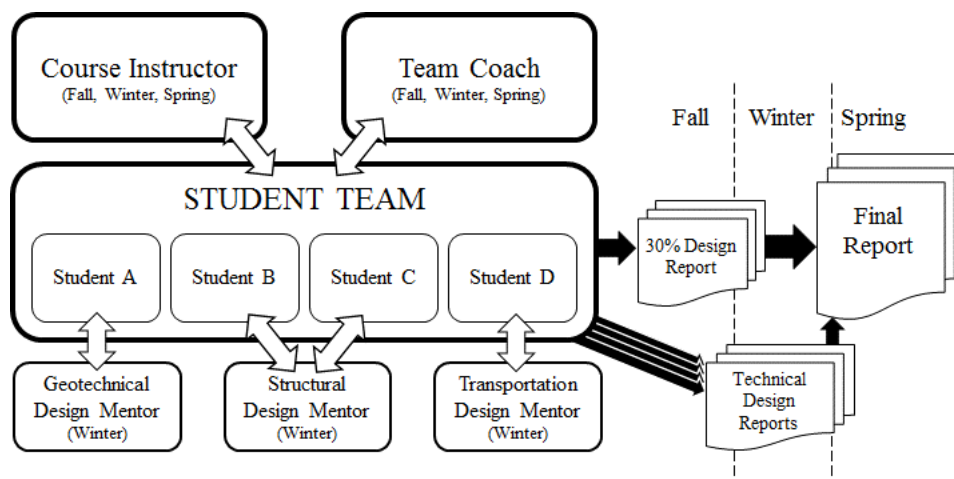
Course Instructor
(Fall, Winter, Spring)

Team Coach
(Fall, Winter, Spring)

Fall

Winter

Spring

STUDENT TEAM

Student A

Student B

Student C

Student D

30% Design Report

Final Report

Technical Design Reports

Geotechnical Design Mentor
(Winter)

Structural Design Mentor
(Winter)

Transportation Design Mentor
(Winter)